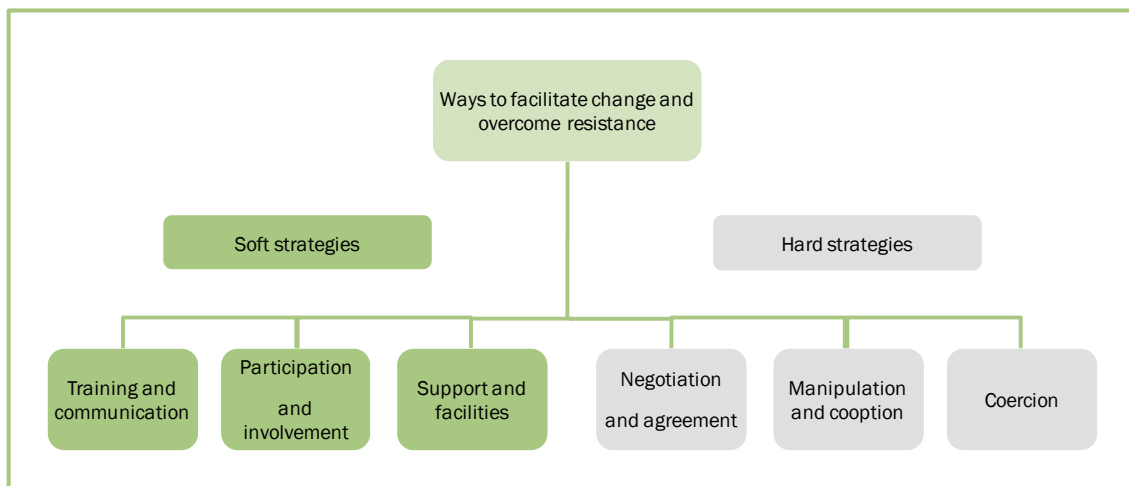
Ways to facilitate change and overcome resistance

Soft strategies

Hard strategies

Training and communication

Participation and involvement

Support and facilities

Negotiation and agreement

Manipulation and cooption

Coercion